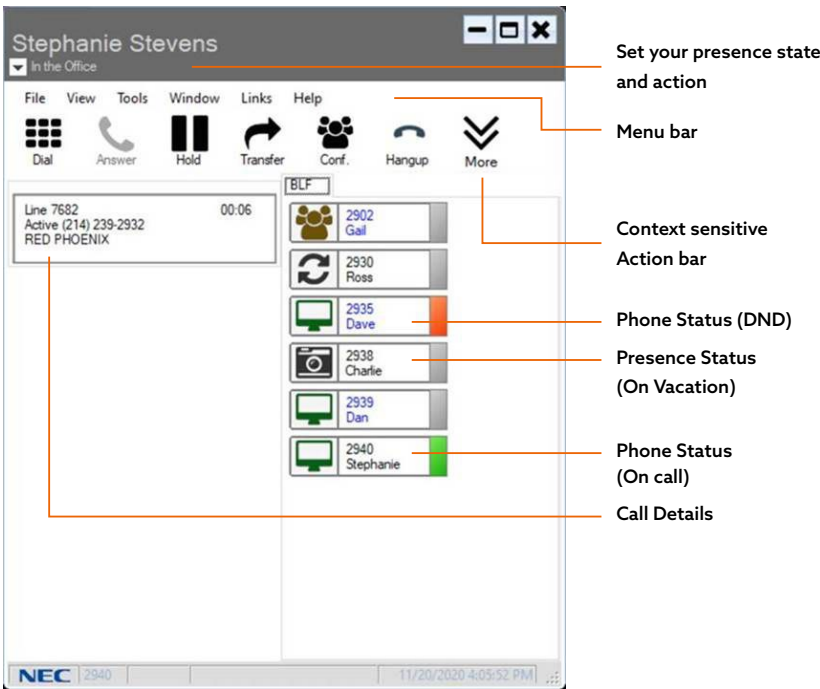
Stephanie Stevens
In the Office

File View Tools Window Links Help

Dial Answer Hold Transfer Conf. Hangup More

Line 7682 00:06
Active (214) 239-2932
RED PHOENIX

BLF

2902
Gail

2930
Ross

2935
Dave

2938
Charlie

2939
Dan

2940
Stephanie

NEC 2940 11/20/2020 4:05:52 PM

Set your presence state and action

Menu bar

Context sensitive Action bar

Phone Status (DND)

Presence Status (On Vacation)

Phone Status (On call)

Call Details